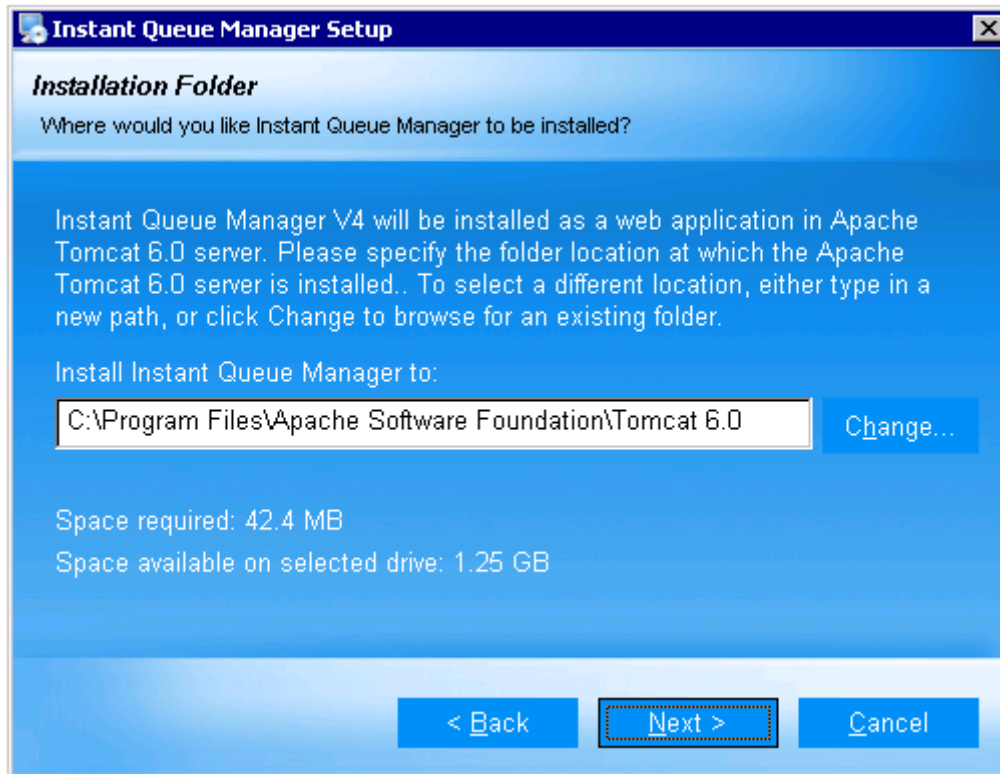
Instant Queue Manager Setup

Installation Folder

Where would you like Instant Queue Manager to be installed?

Instant Queue Manager V4 will be installed as a web application in Apache Tomcat 6.0 server. Please specify the folder location at which the Apache Tomcat 6.0 server is installed.. To select a different location, either type in a new path, or click Change to browse for an existing folder.

Install Instant Queue Manager to:

C:\Program Files\Apache Software Foundation\Tomcat 6.0

Change...

Space required: 42.4 MB

Space available on selected drive: 1.25 GB

< Back

Next >

Cancel